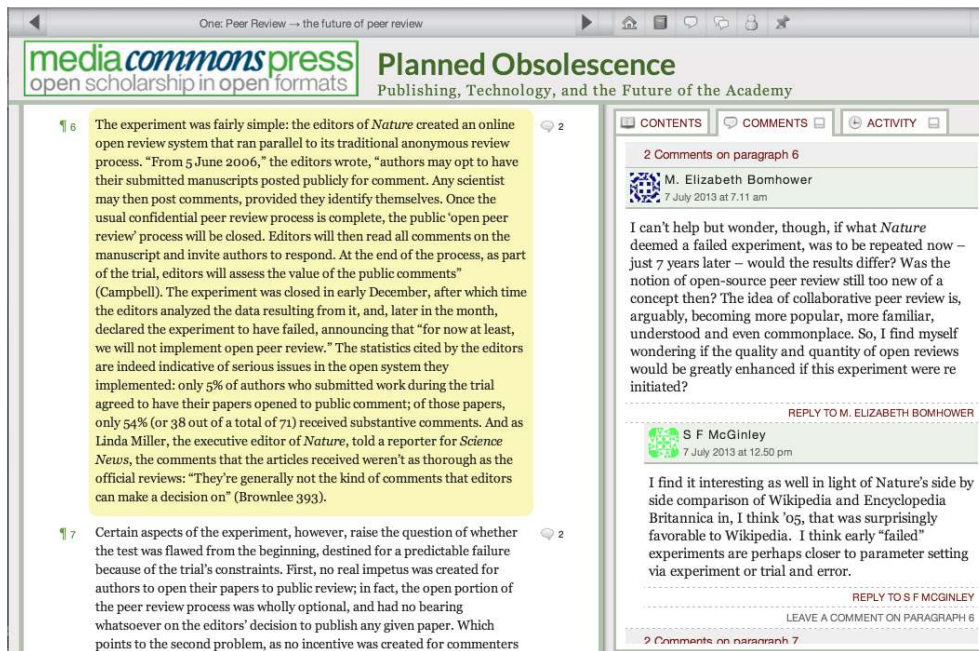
One: Peer Review → the future of peer review

mediacommonspress
open scholarship in open formats

Planned Obsolescence
Publishing, Technology, and the Future of the Academy

¶ 6 The experiment was fairly simple: the editors of *Nature* created an online open review system that ran parallel to its traditional anonymous review process. "From 5 June 2006," the editors wrote, "authors may opt to have their submitted manuscripts posted publicly for comment. Any scientist may then post comments, provided they identify themselves. Once the usual confidential peer review process is complete, the public 'open peer review' process will be closed. Editors will then read all comments on the manuscript and invite authors to respond. At the end of the process, as part of the trial, editors will assess the value of the public comments" (Campbell). The experiment was closed in early December, after which time the editors analyzed the data resulting from it, and, later in the month, declared the experiment to have failed, announcing that "for now at least, we will not implement open peer review." The statistics cited by the editors are indeed indicative of serious issues in the open system they implemented: only 5% of authors who submitted work during the trial agreed to have their papers opened to public comment; of those papers, only 54% (or 38 out of a total of 71) received substantive comments. And as Linda Miller, the executive editor of *Nature*, told a reporter for *Science News*, the comments that the articles received weren't as thorough as the official reviews: "They're generally not the kind of comments that editors can make a decision on" (Brownlee 393).

2

¶ 7 Certain aspects of the experiment, however, raise the question of whether the test was flawed from the beginning, destined for a predictable failure because of the trial's constraints. First, no real impetus was created for authors to open their papers to public review; in fact, the open portion of the peer review process was wholly optional, and had no bearing whatsoever on the editors' decision to publish any given paper. Which points to the second problem, as no incentive was created for commenters

2

CONTENTS COMMENTS ACTIVITY

2 Comments on paragraph 6

M. Elizabeth Bomhower
7 July 2013 at 7.11 am

I can't help but wonder, though, if what *Nature* deemed a failed experiment, was to be repeated now – just 7 years later – would the results differ? Was the notion of open-source peer review still too new of a concept then? The idea of collaborative peer review is, arguably, becoming more popular, more familiar, understood and even commonplace. So, I find myself wondering if the quality and quantity of open reviews would be greatly enhanced if this experiment were re initiated?

REPLY TO M. ELIZABETH BOMHOWER

S F McGinley
7 July 2013 at 12.50 pm

I find it interesting as well in light of Nature's side by side comparison of Wikipedia and Encyclopedia Britannica in, I think '05, that was surprisingly favorable to Wikipedia. I think early "failed" experiments are perhaps closer to parameter setting via experiment or trial and error.

REPLY TO S F MCGINLEY

LEAVE A COMMENT ON PARAGRAPH 6

2 Comments on paragraph 7